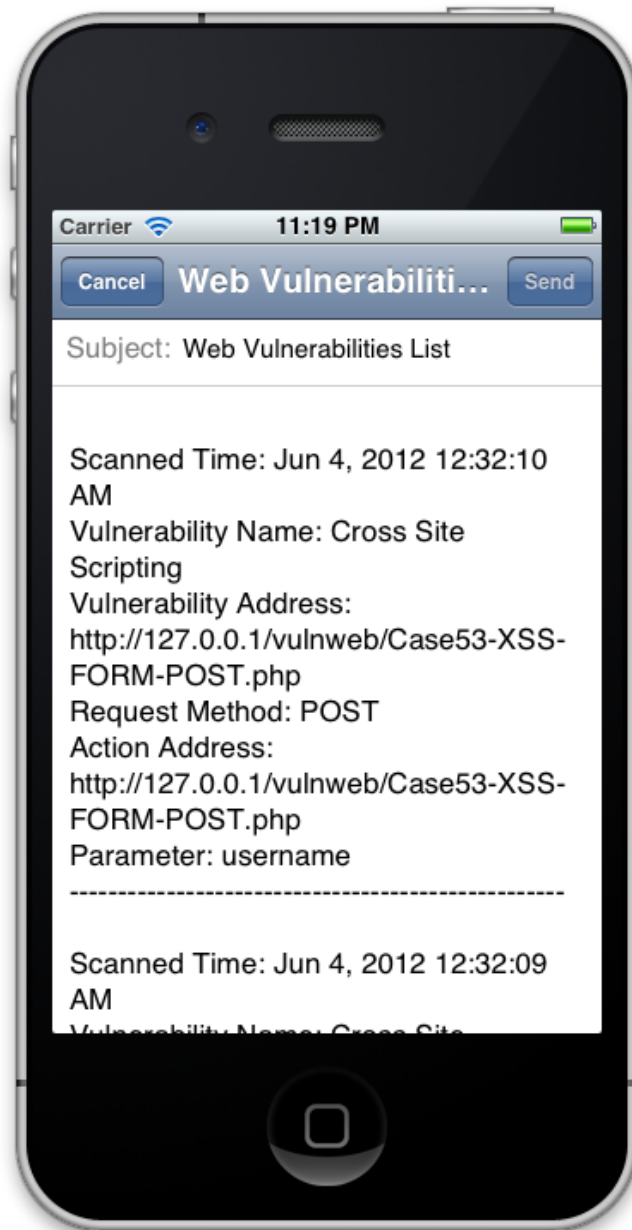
Carrier 11:19 PM

Cancel Web Vulnerabiliti... Send

Subject: Web Vulnerabilities List

Scanned Time: Jun 4, 2012 12:32:10 AM
Vulnerability Name: Cross Site Scripting
Vulnerability Address: http://127.0.0.1/vulnweb/Case53-XSS-FORM-POST.php
Request Method: POST
Action Address: http://127.0.0.1/vulnweb/Case53-XSS-FORM-POST.php
Parameter: username
--------------------------------------------------

Scanned Time: Jun 4, 2012 12:32:09 AM
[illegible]